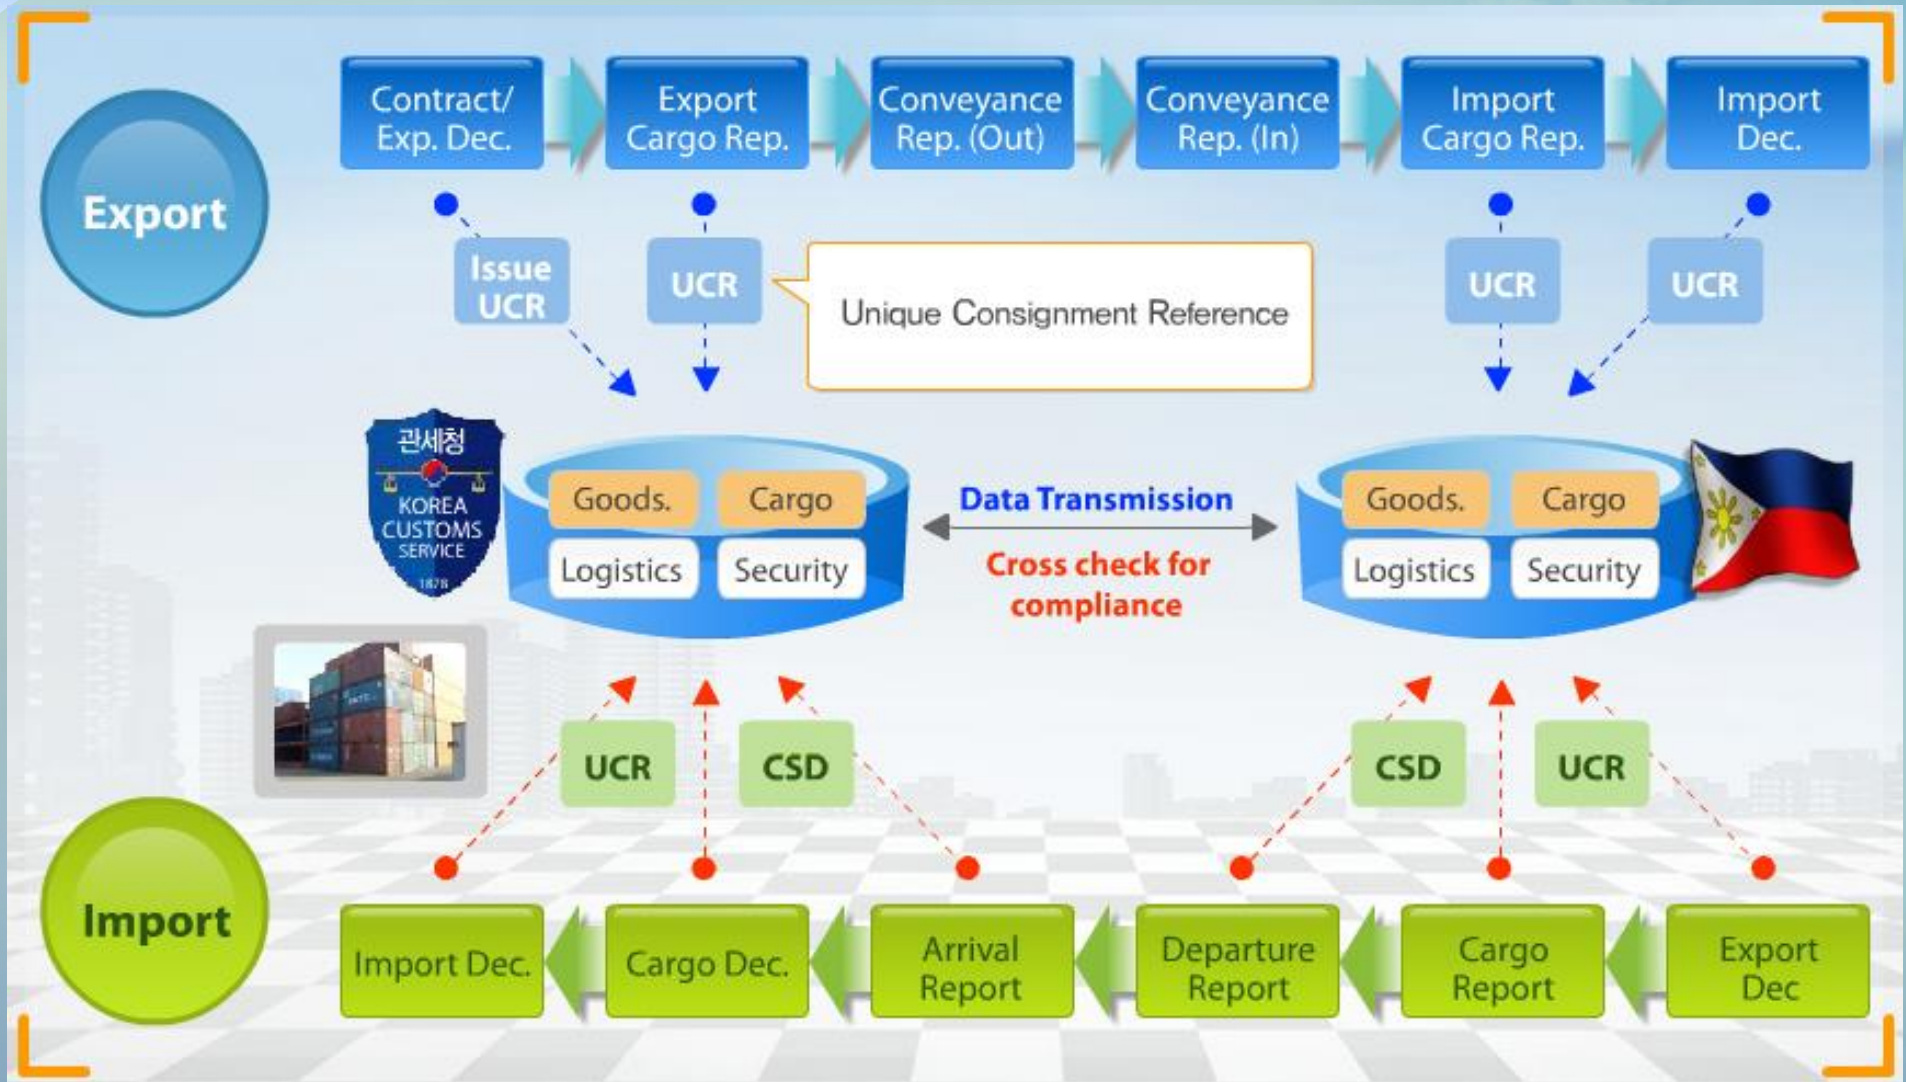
Export

Contract/ Exp. Dec.

Export Cargo Rep.

Conveyance Rep. (Out)

Conveyance Rep. (In)

Import Cargo Rep.

Import Dec.

Issue UCR

UCR

Unique Consignment Reference

UCR

UCR

관세청 KOREA CUSTOMS SERVICE 1878

Goods.

Cargo

Logistics

Security

Data Transmission

Cross check for compliance

Goods.

Cargo

Logistics

Security

UCR

CSD

CSD

UCR

Import

Import Dec.

Cargo Dec.

Arrival Report

Departure Report

Cargo Report

Export Dec